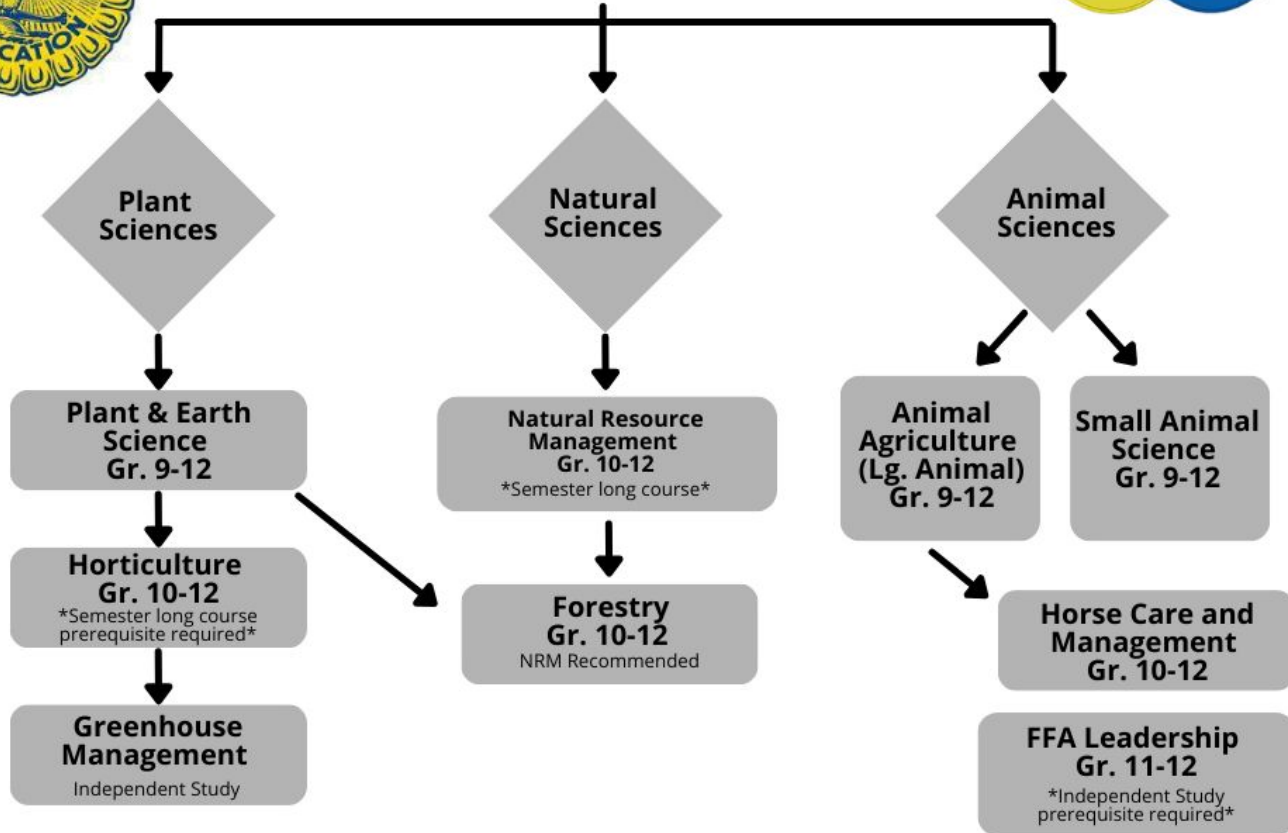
CATION

Plant Sciences

Natural Sciences

Animal Sciences

Plant & Earth Science Gr. 9-12

Horticulture Gr. 10-12
*Semester long course prerequisite required*

Greenhouse Management
Independent Study

Natural Resource Management Gr. 10-12
*Semester long course*

Forestry Gr. 10-12
NRM Recommended

Animal Agriculture (Lg. Animal) Gr. 9-12

Small Animal Science Gr. 9-12

Horse Care and Management Gr. 10-12

FFA Leadership Gr. 11-12
*Independent Study prerequisite required*